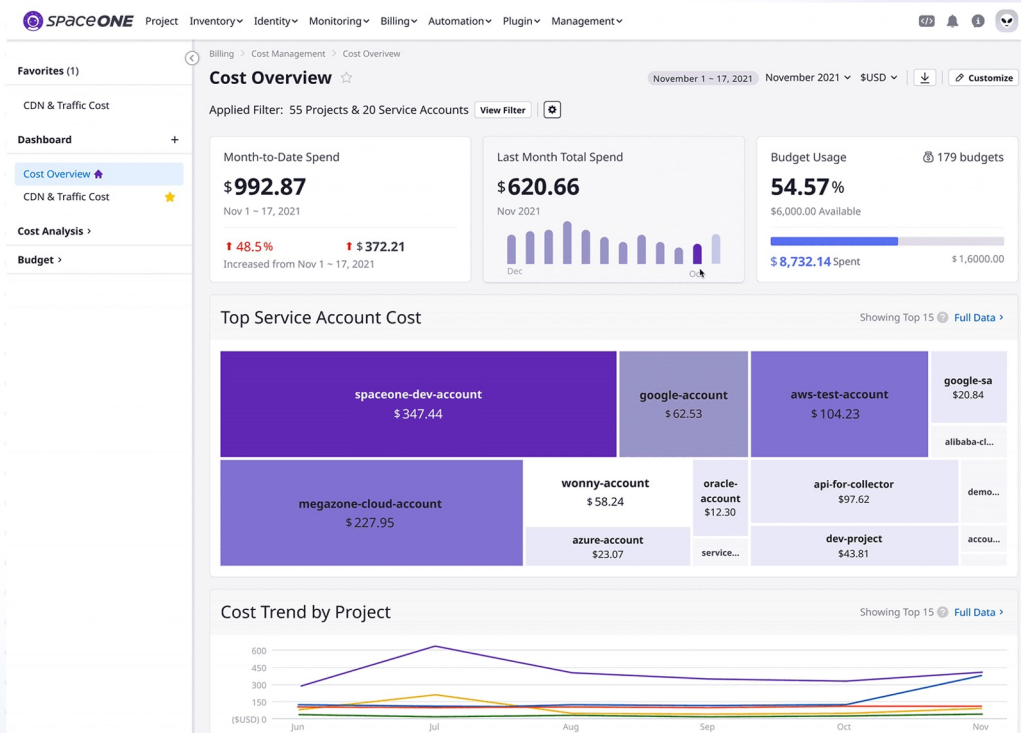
SpaceONE Project Inventory Identity Monitoring Billing Automation Plugin Management

Favorites (1)

CDN & Traffic Cost

Dashboard +

Cost Overview

CDN & Traffic Cost

Cost Analysis ›

Budget ›

Billing › Cost Management › Cost Overview

Cost Overview

November 1 ~ 17, 2021 November 2021 $USD Customize

Applied Filter: 55 Projects & 20 Service Accounts View Filter

Month-to-Date Spend

$992.87

Nov 1 ~ 17, 2021

48.5% $372.21

Increased from Nov 1 ~ 17, 2021

Last Month Total Spend

$620.66

Nov 2021

Dec Oc

Budget Usage 179 budgets

54.57%

$6,000.00 Available

$8,732.14 Spent $1,6000.00

Top Service Account Cost

Showing Top 15 Full Data ›

| spaceone-dev-account $347.44 | google-account $62.53 | aws-test-account $104.23 | google-sa $20.84 |
|---|---|---|---|
| | | | alibaba-cl... |
| megazone-cloud-account $227.95 | wonny-account $58.24 | oracle-account $12.30 | api-for-collector $97.62 | demo... |
| | azure-account $23.07 | service... | dev-project $43.81 | accou... |

Cost Trend by Project

Showing Top 15 Full Data ›

600
450
300
150
($USD) 0

Jun Jul Aug Sep Oct Nov